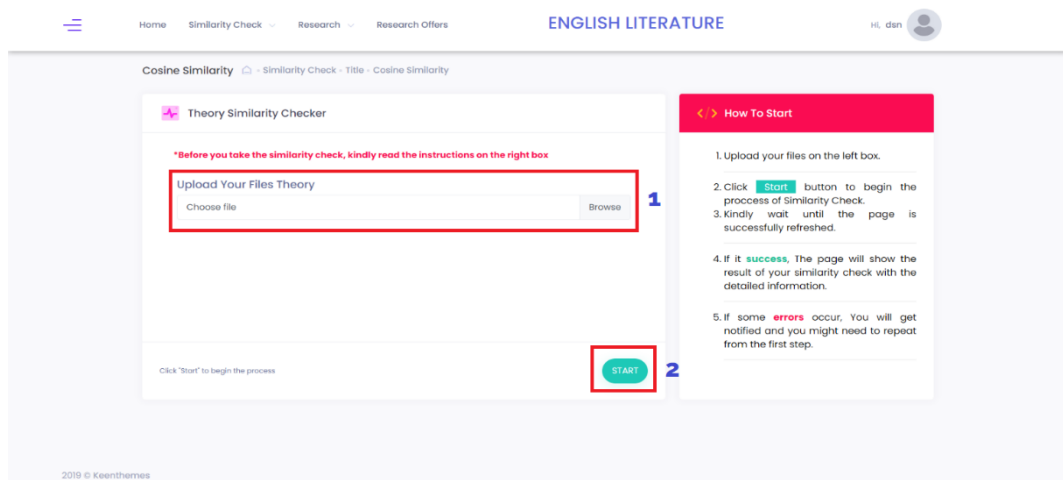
Home Similarity Check Research Research Offers

ENGLISH LITERATURE

Hi, dsn

Cosine Similarity - Similarity Check - Title - Cosine Similarity

Theory Similarity Checker

*Before you take the similarity check, kindly read the instructions on the right box

Upload Your Files Theory

Choose file Browse

1

Click "Start" to begin the process

START

2

</> How To Start

1. Upload your files on the left box.

2. Click Start button to begin the proccess of Similarity Check.
3. Kindly wait until the page is successfully refreshed.

4. If it success, The page will show the result of your similarity check with the detailed information.

5. If some errors occur, You will get notified and you might need to repeat from the first step.

2019 © Keenthemes